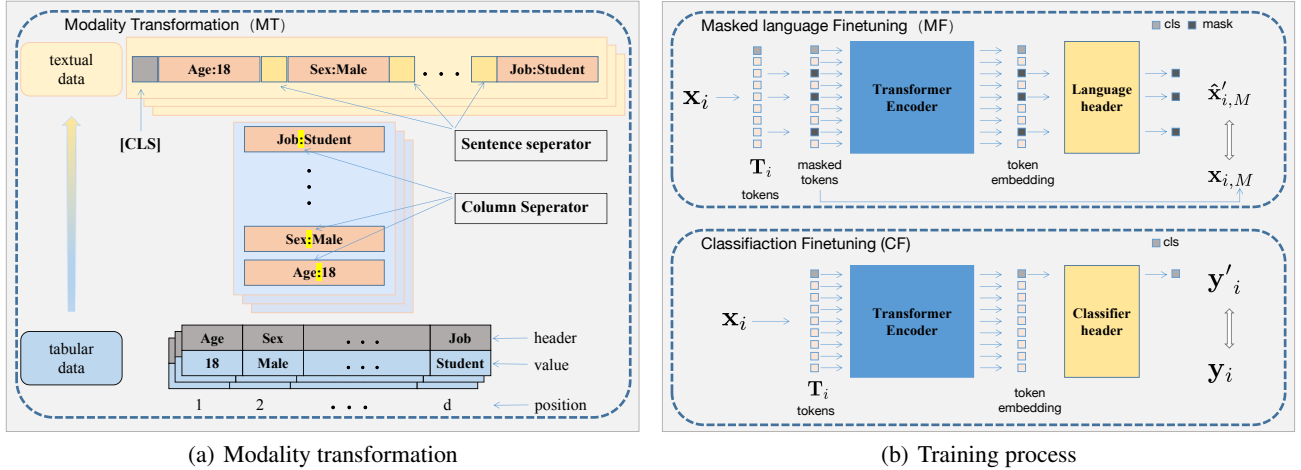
Modality Transformation (MT)

textual data

Age:18

Sex:Male

. . .

Job:Student

[CLS]

Job:Student

Sentence seperator

Column Seperator

Sex:Male

Age:18

tabular data

| Age | Sex | . . . | Job |
|---|---|---|---|
| 18 | Male | . . . | Student |

header

value

1 2 . . . d

position

(a) Modality transformation

Masked language Finetuning (MF)

cls mask

$\mathbf{x}_i$

$\mathbf{T}_i$

tokens

masked tokens

Transformer Encoder

token embedding

Language header

$\hat{\mathbf{x}}'_{i,M}$

$\mathbf{x}_{i,M}$

Classifiaction Finetuning (CF)

cls

$\mathbf{x}_i$

$\mathbf{T}_i$

tokens

Transformer Encoder

token embedding

Classifier header

$\mathbf{y}'_i$

$\mathbf{y}_i$

(b) Training process